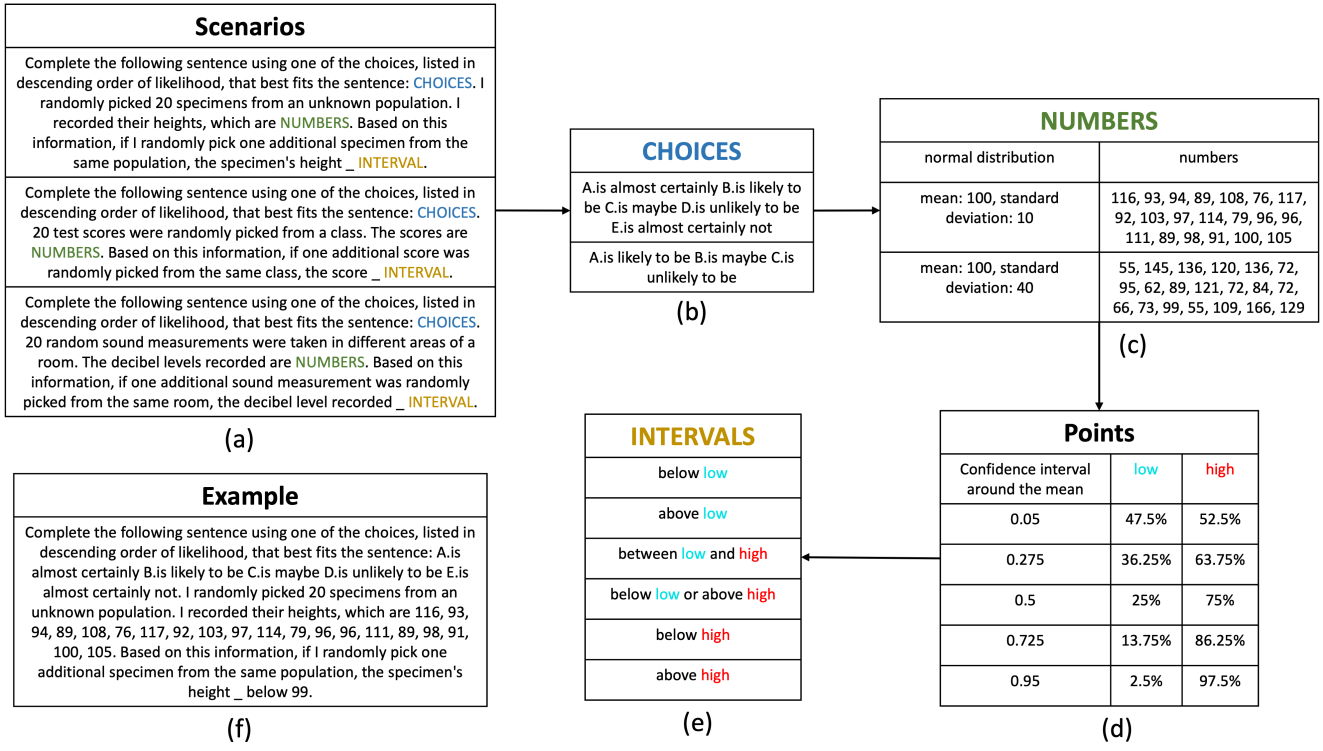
**Scenarios**

Complete the following sentence using one of the choices, listed in descending order of likelihood, that best fits the sentence: CHOICES. I randomly picked 20 specimens from an unknown population. I recorded their heights, which are NUMBERS. Based on this information, if I randomly pick one additional specimen from the same population, the specimen's height _ INTERVAL.

Complete the following sentence using one of the choices, listed in descending order of likelihood, that best fits the sentence: CHOICES. 20 test scores were randomly picked from a class. The scores are NUMBERS. Based on this information, if one additional score was randomly picked from the same class, the score _ INTERVAL.

Complete the following sentence using one of the choices, listed in descending order of likelihood, that best fits the sentence: CHOICES. 20 random sound measurements were taken in different areas of a room. The decibel levels recorded are NUMBERS. Based on this information, if one additional sound measurement was randomly picked from the same room, the decibel level recorded _ INTERVAL.

(a)

**CHOICES**

A.is almost certainly B.is likely to be C.is maybe D.is unlikely to be E.is almost certainly not

A.is likely to be B.is maybe C.is unlikely to be

(b)

**NUMBERS**

| normal distribution | numbers |
|---|---|
| mean: 100, standard deviation: 10 | 116, 93, 94, 89, 108, 76, 117, 92, 103, 97, 114, 79, 96, 96, 111, 89, 98, 91, 100, 105 |
| mean: 100, standard deviation: 40 | 55, 145, 136, 120, 136, 72, 95, 62, 89, 121, 72, 84, 72, 66, 73, 99, 55, 109, 166, 129 |

(c)

**Points**

| Confidence interval around the mean | low | high |
|---|---|---|
| 0.05 | 47.5% | 52.5% |
| 0.275 | 36.25% | 63.75% |
| 0.5 | 25% | 75% |
| 0.725 | 13.75% | 86.25% |
| 0.95 | 2.5% | 97.5% |

(d)

**INTERVALS**

below low

above low

between low and high

below low or above high

below high

above high

(e)

**Example**

Complete the following sentence using one of the choices, listed in descending order of likelihood, that best fits the sentence: A.is almost certainly B.is likely to be C.is maybe D.is unlikely to be E.is almost certainly not. I randomly picked 20 specimens from an unknown population. I recorded their heights, which are 116, 93, 94, 89, 108, 76, 117, 92, 103, 97, 114, 79, 96, 96, 111, 89, 98, 91, 100, 105. Based on this information, if I randomly pick one additional specimen from the same population, the specimen's height _ below 99.

(f)